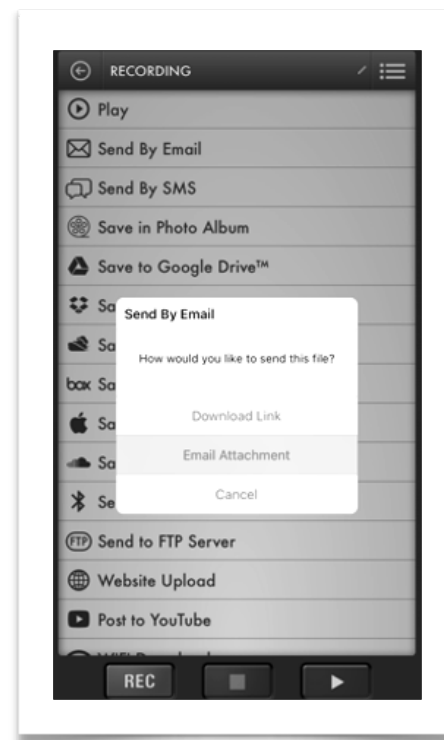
RECORDING

Play

Send By Email

Send By SMS

Save in Photo Album

Save to Google Drive™

Sa

Sa

box Sa

Sa

Sa

Se

Send By Email

How would you like to send this file?

Download Link

Email Attachment

Cancel

FTP Send to FTP Server

Website Upload

Post to YouTube

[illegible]

REC